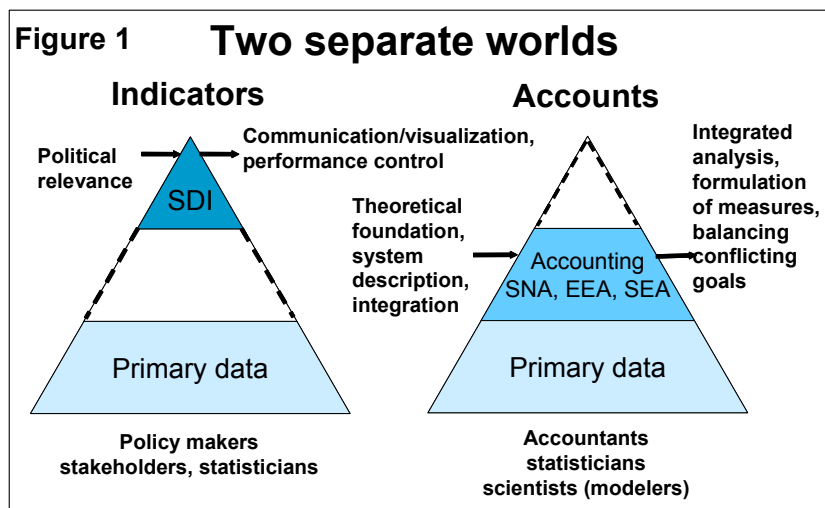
Figure 1

Two separate worlds

Indicators

Political relevance

Communication/visualization, performance control

SDI

Primary data

Policy makers stakeholders, statisticians

Accounts

Theoretical foundation, system description, integration

Integrated analysis, formulation of measures, balancing conflicting goals

Accounting SNA, EEA, SEA

Primary data

Accountants statisticians scientists (modelers)